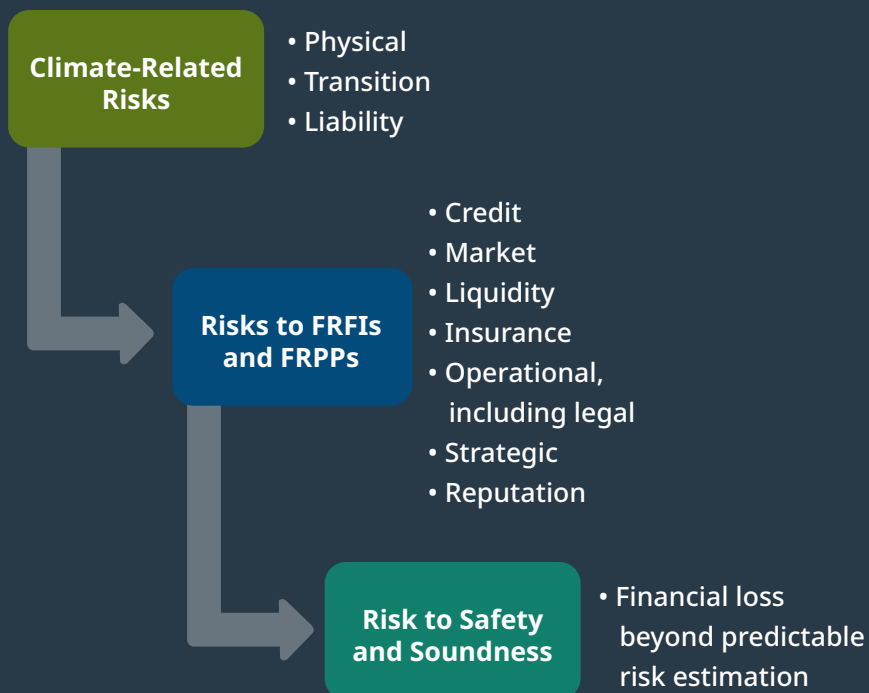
Climate-Related Risks

• Physical
• Transition
• Liability

Risks to FRFIs and FRPPs

• Credit
• Market
• Liquidity
• Insurance
• Operational, including legal
• Strategic
• Reputation

Risk to Safety and Soundness

• Financial loss beyond predictable risk estimation